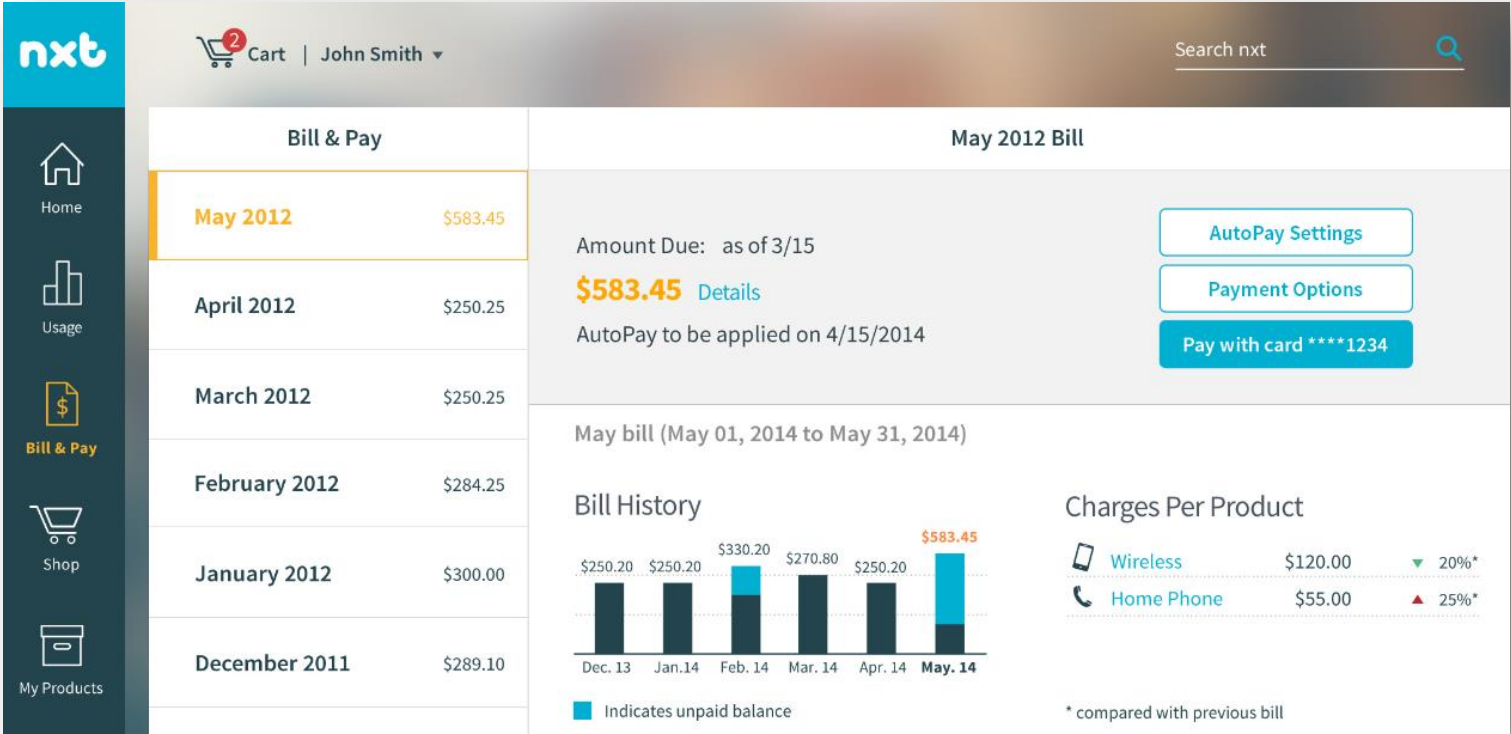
nxt

2 Cart | John Smith ▾

Search nxt

Home

Usage

Bill & Pay

Shop

My Products

Bill & Pay

| | |
|---|---|
| May 2012 | $583.45 |
| April 2012 | $250.25 |
| March 2012 | $250.25 |
| February 2012 | $284.25 |
| January 2012 | $300.00 |
| December 2011 | $289.10 |

May 2012 Bill

Amount Due: as of 3/15

$583.45 Details

AutoPay to be applied on 4/15/2014

AutoPay Settings

Payment Options

Pay with card ****1234

May bill (May 01, 2014 to May 31, 2014)

Bill History

$250.20 $250.20 $330.20 $270.80 $250.20 $583.45

Dec. 13 Jan.14 Feb. 14 Mar. 14 Apr. 14 May. 14

Indicates unpaid balance

Charges Per Product

| | | |
|---|---|---|
| Wireless | $120.00 | ▼ 20%* |
| Home Phone | $55.00 | ▲ 25%* |

* compared with previous bill